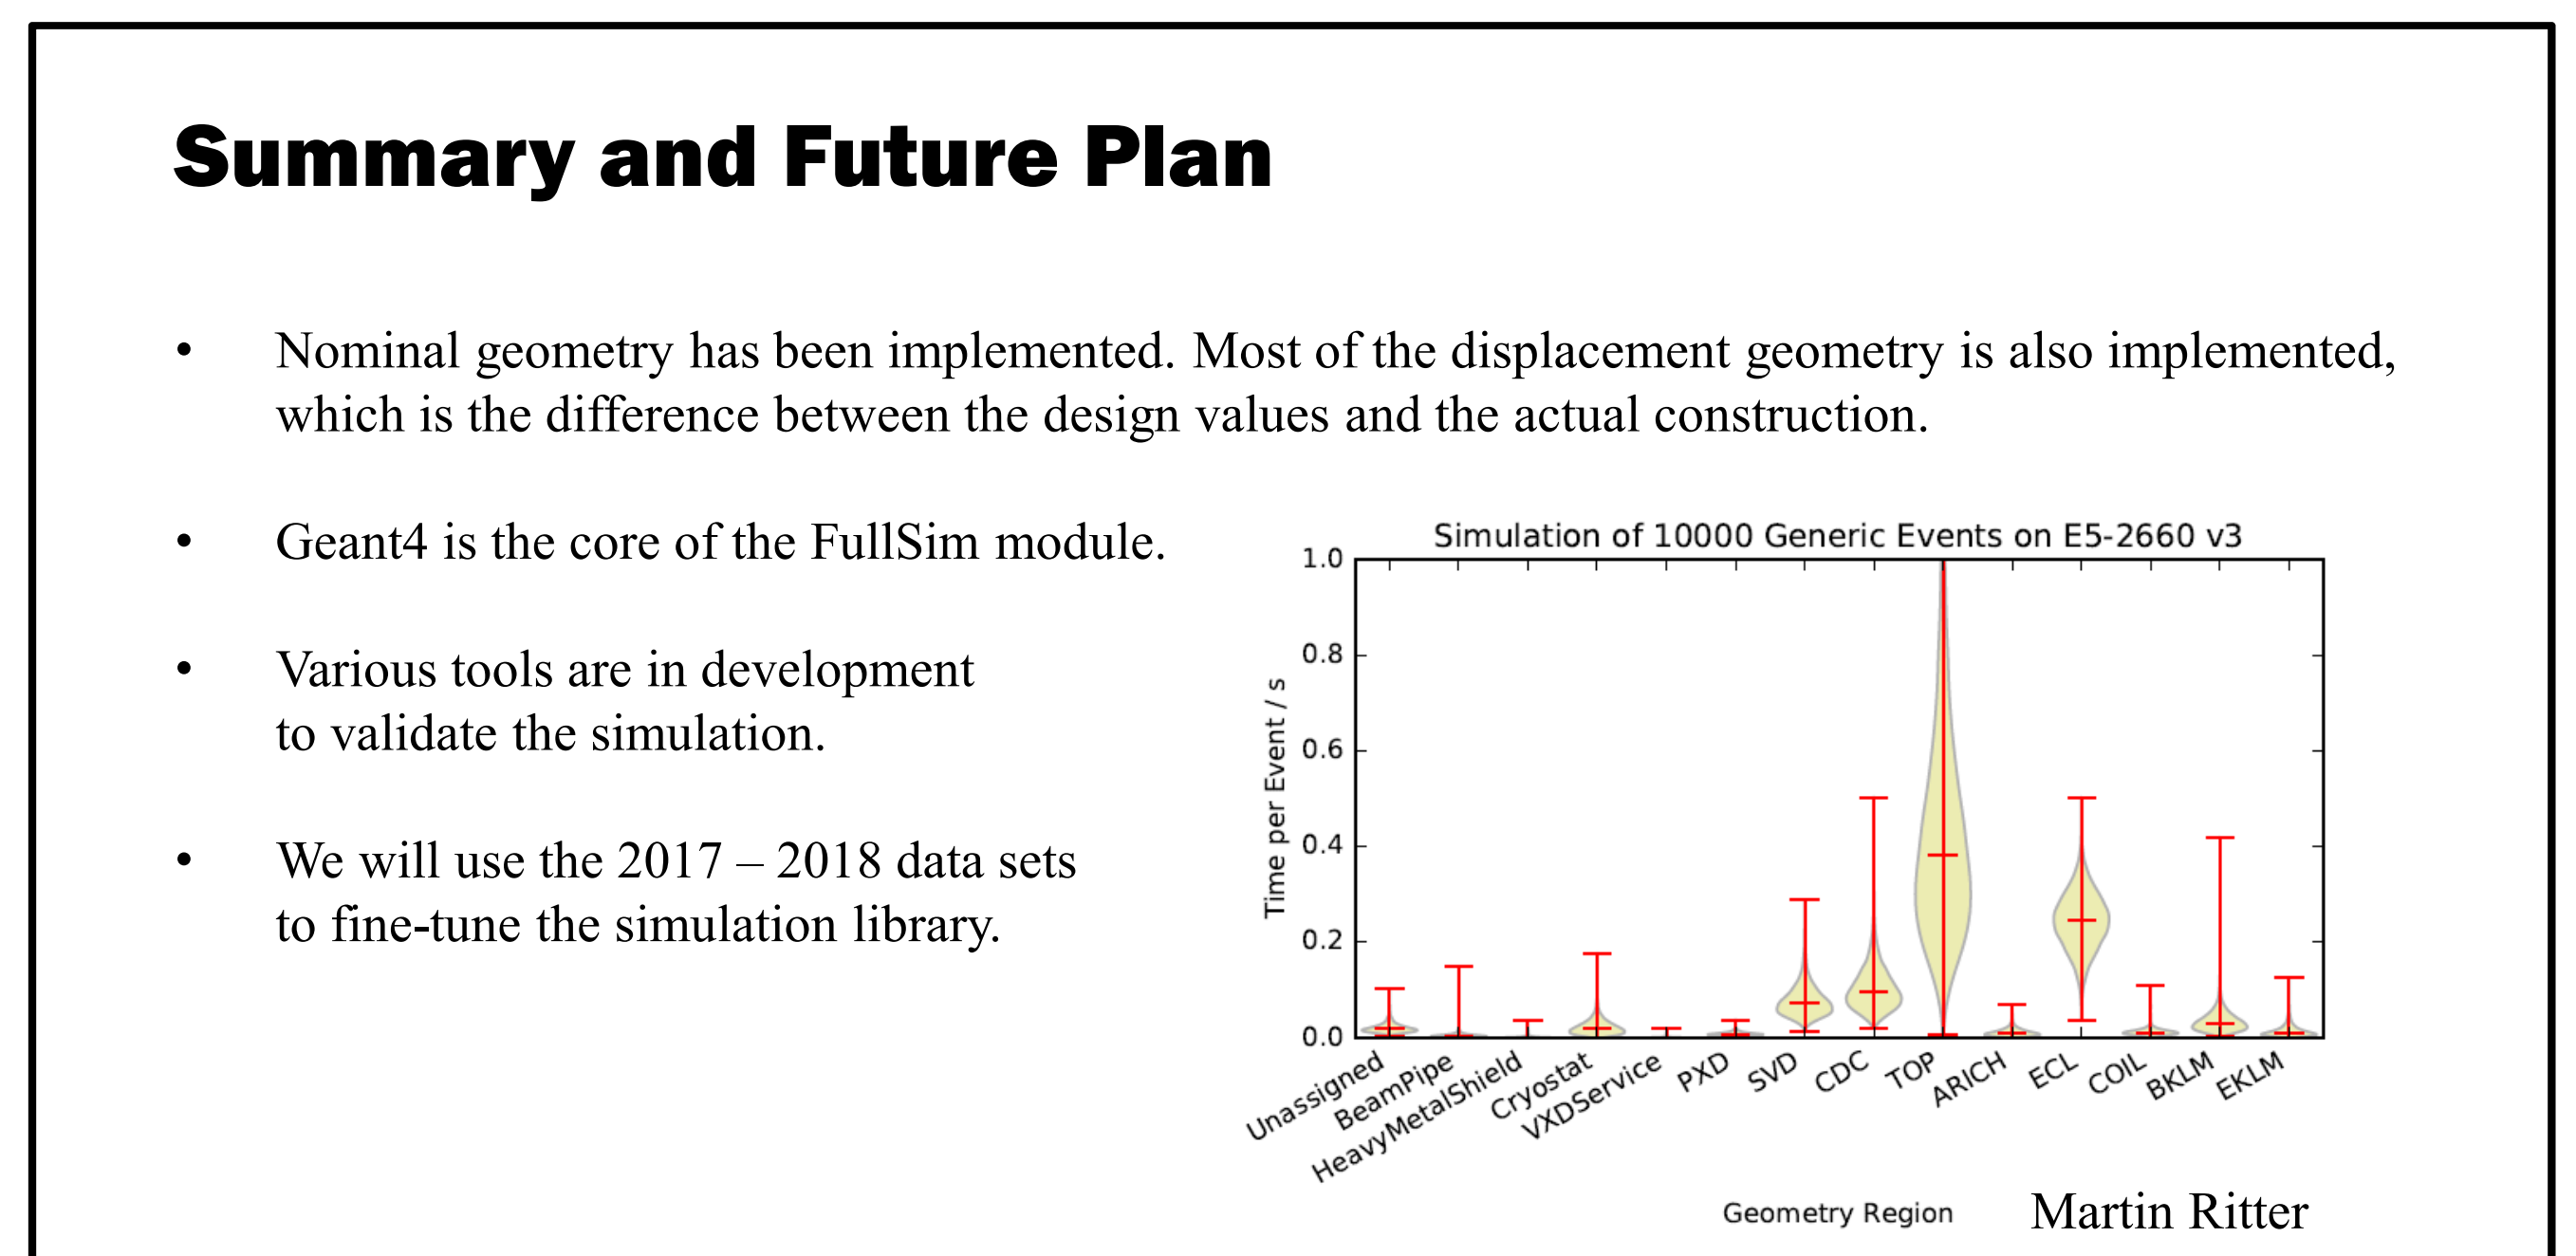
Summary and Future Plan

• Nominal geometry has been implemented. Most of the displacement geometry is also implemented, which is the difference between the design values and the actual construction.

• Geant4 is the core of the FullSim module.

• Various tools are in development to validate the simulation.

• We will use the 2017 – 2018 data sets to fine-tune the simulation library.

Simulation of 10000 Generic Events on E5-2660 v3

Time per Event / s

1.0
0.8
0.6
0.4
0.2
0.0

Unassigned
BeamPipe
HeavyMetalShield
Cryostat
VXDService
PXD
SVD
CDC
TOP
ARICH
ECL
COIL
BKLM
EKLM

Geometry Region

Martin Ritter